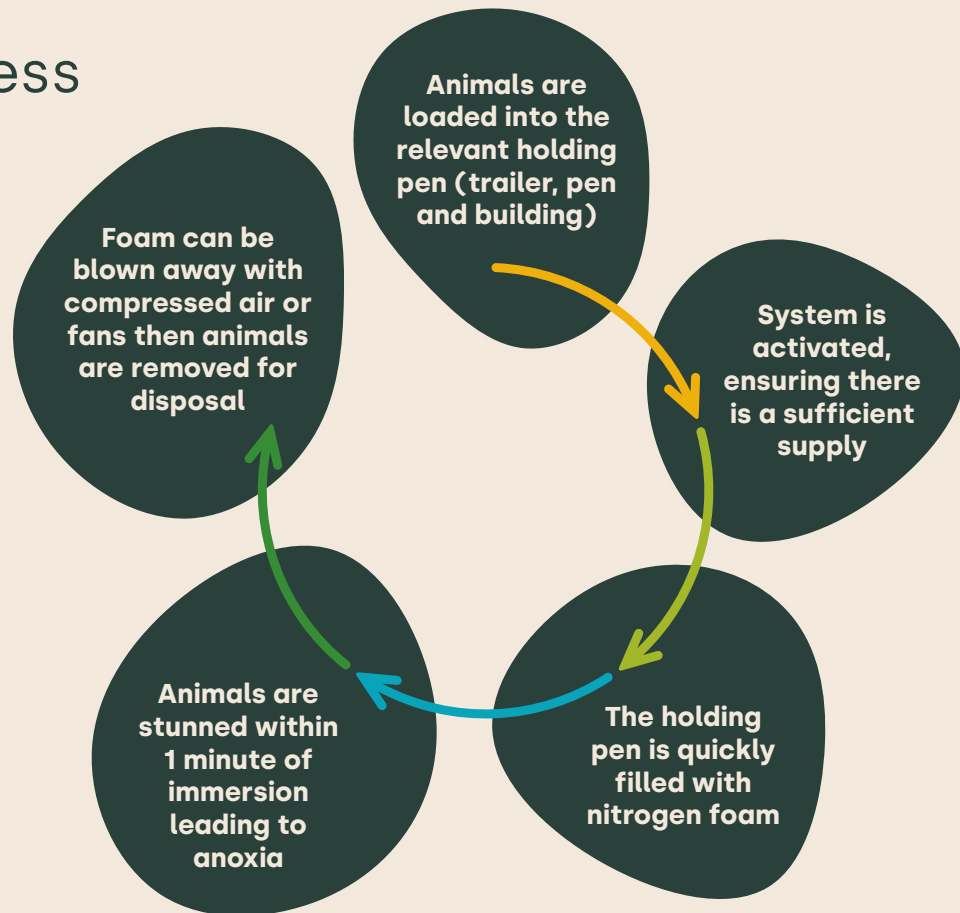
ess

Animals are loaded into the relevant holding pen (trailer, pen and building)

System is activated, ensuring there is a sufficient supply

The holding pen is quickly filled with nitrogen foam

Animals are stunned within 1 minute of immersion leading to anoxia

Foam can be blown away with compressed air or fans then animals are removed for disposal